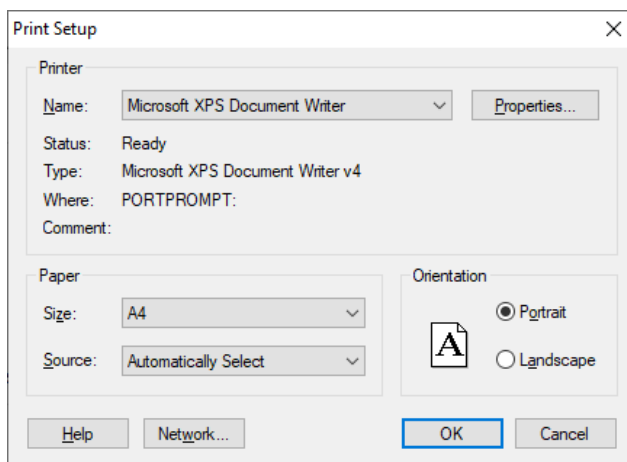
Print Setup
×

Printer

Name: Microsoft XPS Document Writer
Properties...

Status: Ready
Type: Microsoft XPS Document Writer v4
Where: PORTPROMPT:
Comment:

Paper

Size: A4
Source: Automatically Select

Orientation

A

Portrait
Landscape

Help
Network...
OK
Cancel